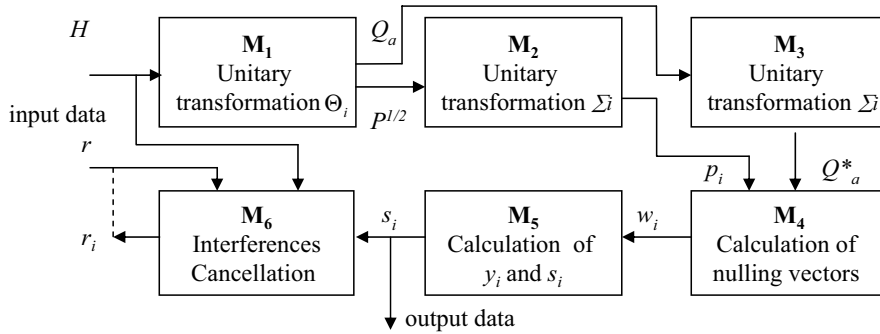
$H$

$\mathbf{M_1}$ Unitary transformation $\Theta_i$

$Q_a$

$\mathbf{M_2}$ Unitary transformation $\Sigma i$

$\mathbf{M_3}$ Unitary transformation $\Sigma i$

input data

$P^{1/2}$

$r$

$p_i$

$Q^*_a$

$\mathbf{M_6}$ Interferences Cancellation

$s_i$

$\mathbf{M_5}$ Calculation of $y_i$ and $s_i$

$w_i$

$\mathbf{M_4}$ Calculation of nulling vectors

$r_i$

output data